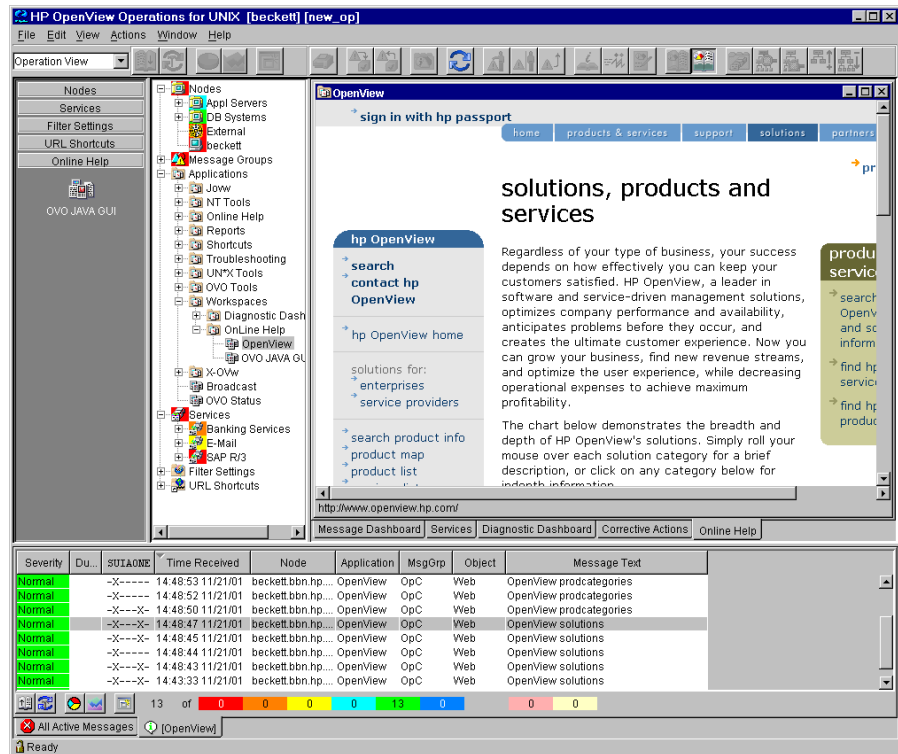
HP OpenView Operations for UNIX [beckett] [new_op]

File Edit View Actions Window Help

Operation View

Nodes
Services
Filter Settings
URL Shortcuts
Online Help

OVO JAVA GUI

Nodes
Appl Servers
DB Systems
External
beckett
Message Groups
Applications
Jovw
NT Tools
Online Help
Reports
Shortcuts
Troubleshooting
UN*X Tools
OVO Tools
Workspaces
Diagnostic Dash
OnLine Help
OpenView
OVO JAVA GU
X-OVw
Broadcast
OVO Status
Services
Banking Services
E-Mail
SAP R/3
Filter Settings
URL Shortcuts

OpenView

sign in with hp passport

home | products & services | support | solutions | partners

pr

solutions, products and services

hp OpenView

search
contact hp OpenView

hp OpenView home

solutions for:
enterprises
service providers

search product info
product map
product list

Regardless of your type of business, your success depends on how effectively you can keep your customers satisfied. HP OpenView, a leader in software and service-driven management solutions, optimizes company performance and availability, anticipates problems before they occur, and creates the ultimate customer experience. Now you can grow your business, find new revenue streams, and optimize the user experience, while decreasing operational expenses to achieve maximum profitability.

The chart below demonstrates the breadth and depth of HP OpenView's solutions. Simply roll your mouse over each solution category for a brief description, or click on any category below for indepth information.

produ servic

search Openv and so inform

find hp servic

find hp produc

http://www.openview.hp.com/

Message Dashboard | Services | Diagnostic Dashboard | Corrective Actions | Online Help

| Severity | Du... | SUIAONE | Time Received | Node | Application | MsgGrp | Object | Message Text |
|---|---|---|---|---|---|---|---|---|
| Normal | | -X----- | 14:48:53 11/21/01 | beckett.bbn.hp.... | OpenView | OpC | Web | OpenView prodcategories |
| Normal | | -X----- | 14:48:52 11/21/01 | beckett.bbn.hp.... | OpenView | OpC | Web | OpenView prodcategories |
| Normal | | -X---X- | 14:48:50 11/21/01 | beckett.bbn.hp.... | OpenView | OpC | Web | OpenView prodcategories |
| Normal | | -X---X- | 14:48:47 11/21/01 | beckett.bbn.hp.... | OpenView | OpC | Web | OpenView solutions |
| Normal | | -X---X- | 14:48:45 11/21/01 | beckett.bbn.hp.... | OpenView | OpC | Web | OpenView solutions |
| Normal | | -X---X- | 14:48:44 11/21/01 | beckett.bbn.hp.... | OpenView | OpC | Web | OpenView solutions |
| Normal | | -X---X- | 14:48:43 11/21/01 | beckett.bbn.hp.... | OpenView | OpC | Web | OpenView solutions |
| Normal | | -X---X- | 14:43:33 11/21/01 | beckett.bbn.hp.... | OpenView | OpC | Web | OpenView solutions |

13 of 0 0 0 0 13 0 0 0

All Active Messages | [OpenView]

Ready